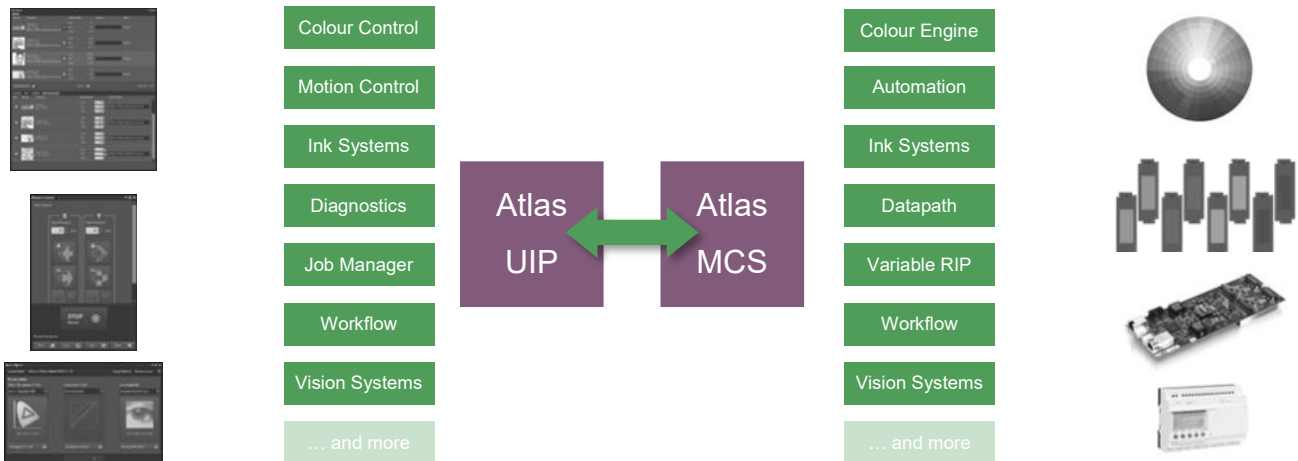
Colour Control

Motion Control

Ink Systems

Diagnostics

Job Manager

Workflow

Vision Systems

… and more

Atlas UIP

Atlas MCS

Colour Engine

Automation

Ink Systems

Datapath

Variable RIP

Workflow

Vision Systems

… and more